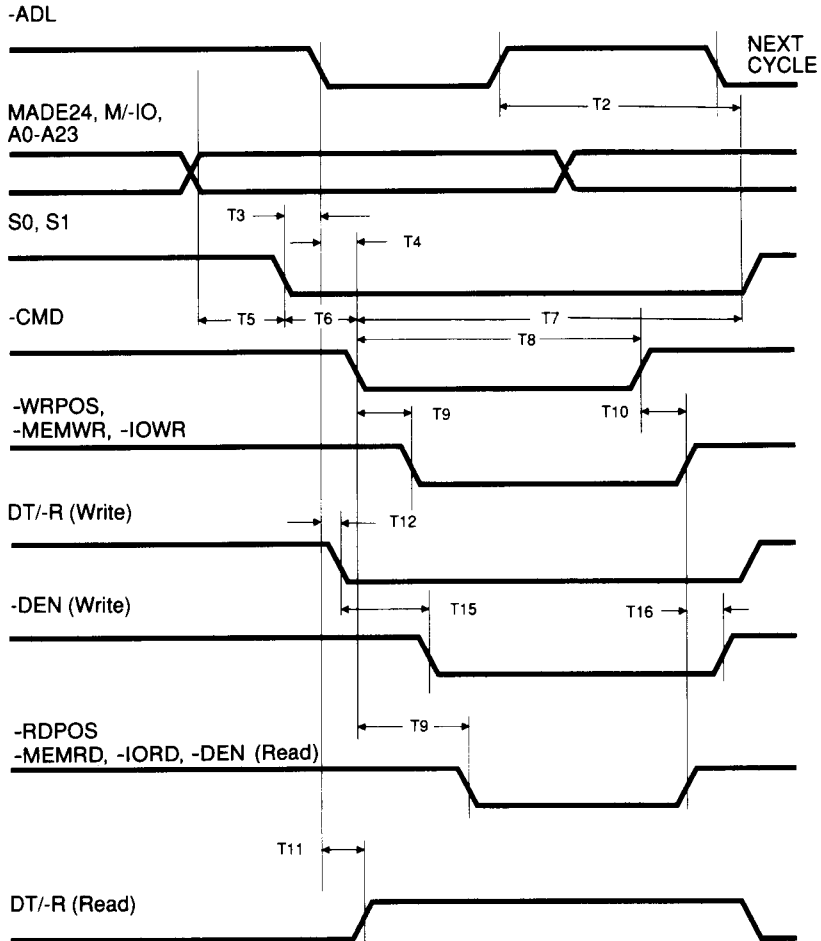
-ADL

NEXT CYCLE

T2

MADE24, M/-IO, A0-A23

T3

S0, S1

T4

T5 T6 T7

-CMD

T8

T9 T10

-WRPOS, -MEMWR, -IOWR

DT/-R (Write)

T12

-DEN (Write)

T15 T16

T9

-RDPOS -MEMRD, -IORD, -DEN (Read)

T11

DT/-R (Read)